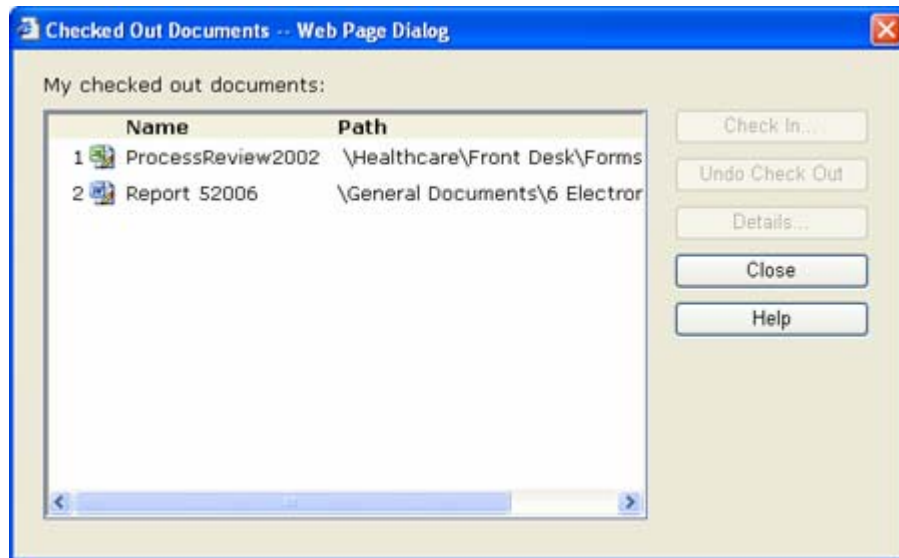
Checked Out Documents -- Web Page Dialog

My checked out documents:

| | Name | Path |
|---|---|---|
| 1 | ProcessReview2002 | \Healthcare\Front Desk\Forms |
| 2 | Report 52006 | \General Documents\6 Electror |

Check In...

Undo Check Out

Details...

Close

Help